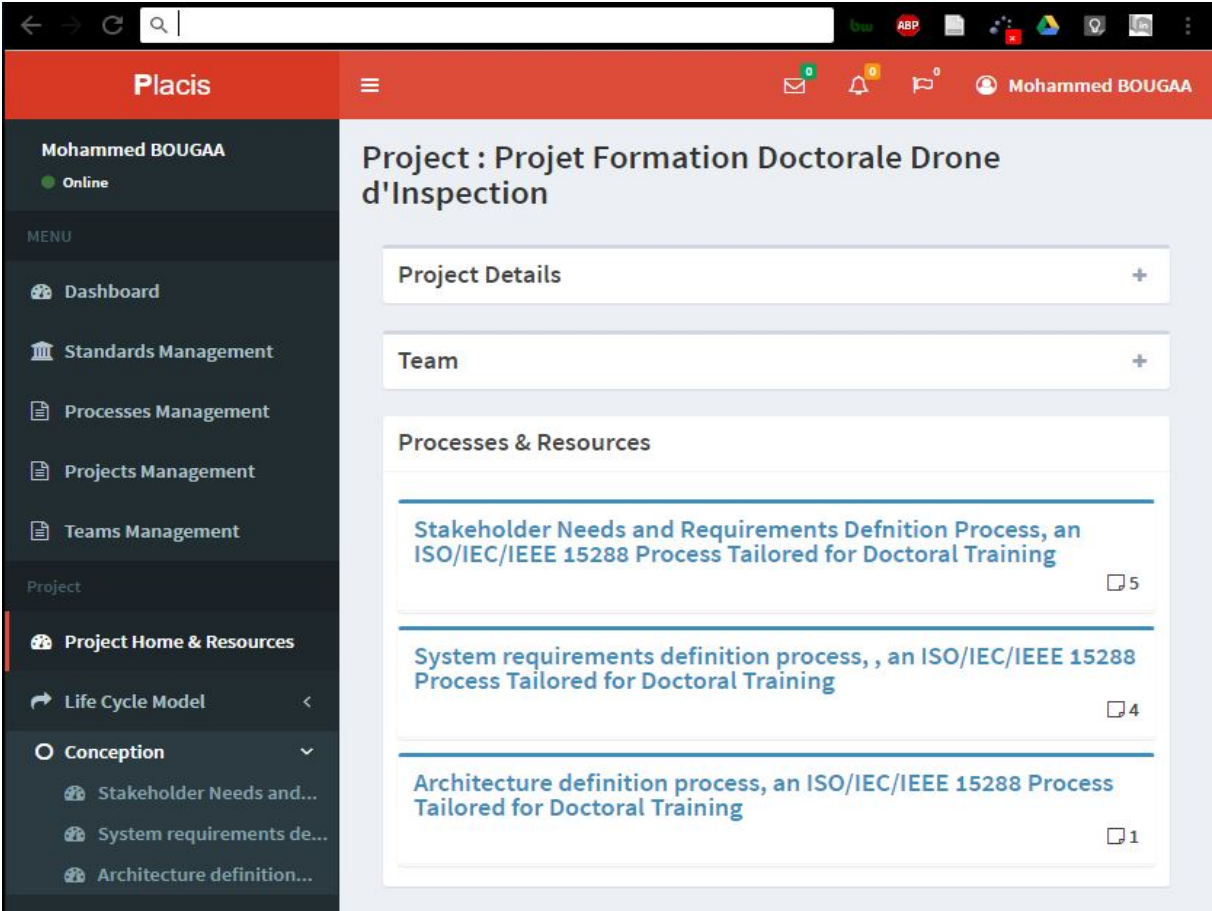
bw ABP

Placis

0 0 0 Mohammed BOUGAA

Mohammed BOUGAA
Online

MENU

Dashboard

Standards Management

Processes Management

Projects Management

Teams Management

Project

Project Home & Resources

Life Cycle Model

Conception

Stakeholder Needs and...

System requirements de...

Architecture definition...

Project : Projet Formation Doctorale Drone d'Inspection

Project Details +

Team +

Processes & Resources

Stakeholder Needs and Requirements Defnition Process, an ISO/IEC/IEEE 15288 Process Tailored for Doctoral Training

5

System requirements definition process, , an ISO/IEC/IEEE 15288 Process Tailored for Doctoral Training

4

Architecture definition process, an ISO/IEC/IEEE 15288 Process Tailored for Doctoral Training

1